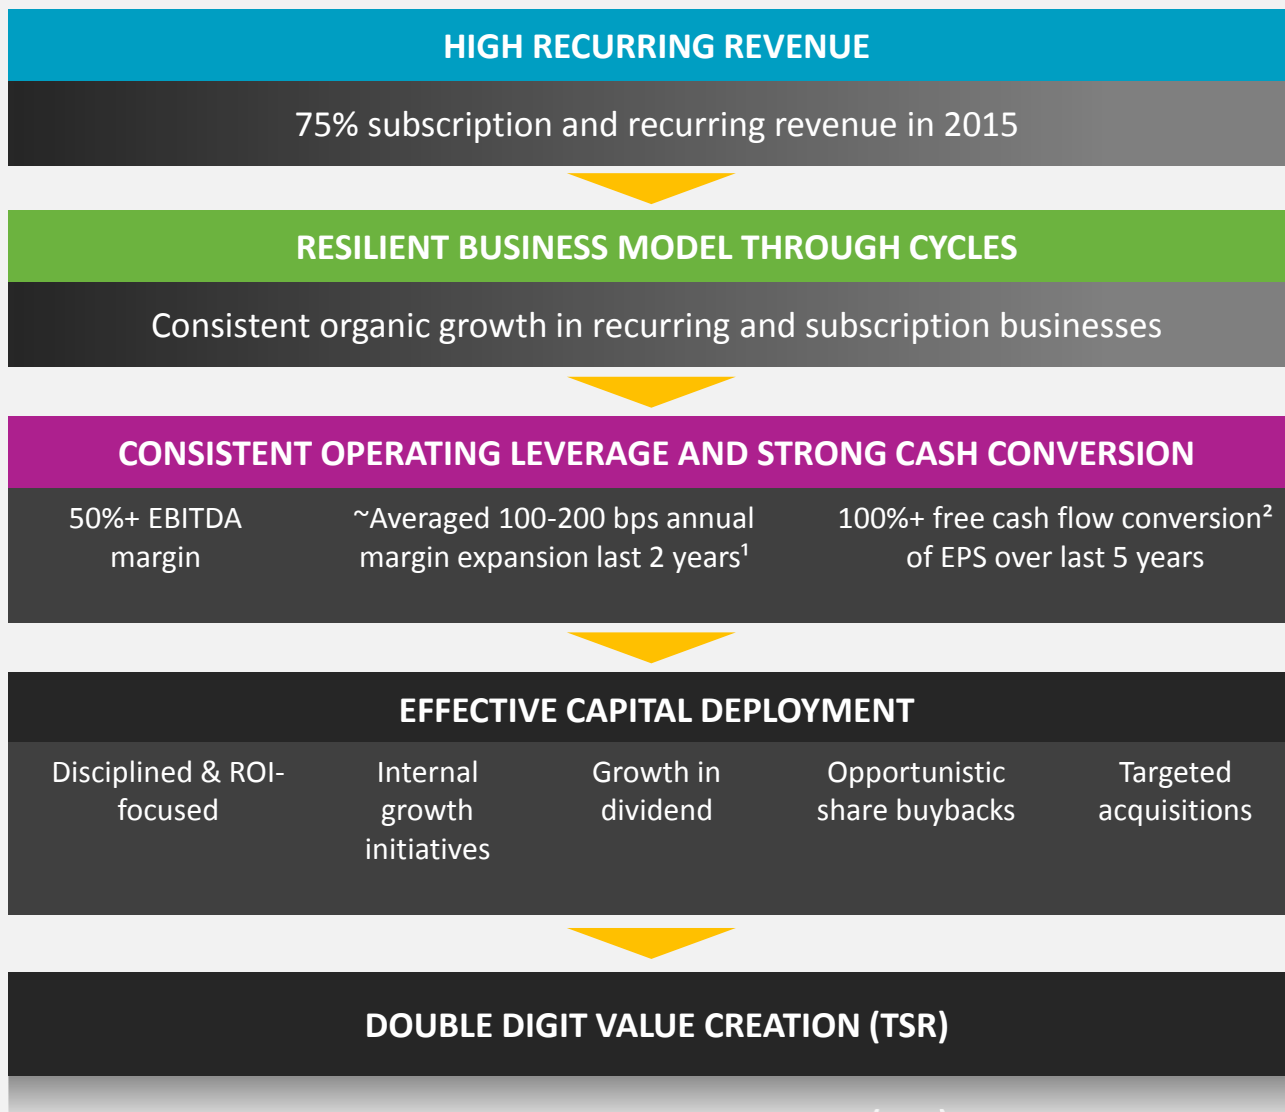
HIGH RECURRING REVENUE

75% subscription and recurring revenue in 2015

RESILIENT BUSINESS MODEL THROUGH CYCLES

Consistent organic growth in recurring and subscription businesses

CONSISTENT OPERATING LEVERAGE AND STRONG CASH CONVERSION

50%+ EBITDA margin

~Averaged 100-200 bps annual margin expansion last 2 years¹

100%+ free cash flow conversion² of EPS over last 5 years

EFFECTIVE CAPITAL DEPLOYMENT

Disciplined & ROI-focused

Internal growth initiatives

Growth in dividend

Opportunistic share buybacks

Targeted acquisitions

DOUBLE DIGIT VALUE CREATION (TSR)